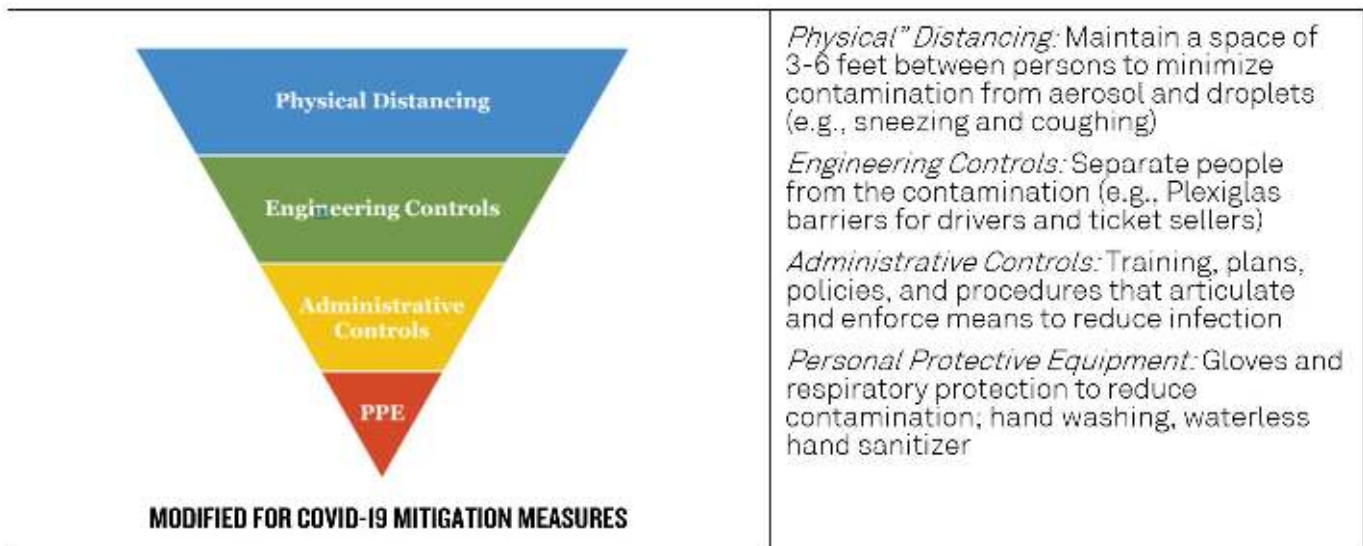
Physical Distancing

Engineering Controls

Administrative Controls

PPE

MODIFIED FOR COVID-19 MITIGATION MEASURES

*Physical" Distancing:* Maintain a space of 3-6 feet between persons to minimize contamination from aerosol and droplets (e.g., sneezing and coughing)

*Engineering Controls:* Separate people from the contamination (e.g., Plexiglas barriers for drivers and ticket sellers)

*Administrative Controls:* Training, plans, policies, and procedures that articulate and enforce means to reduce infection

*Personal Protective Equipment:* Gloves and respiratory protection to reduce contamination; hand washing, waterless hand sanitizer